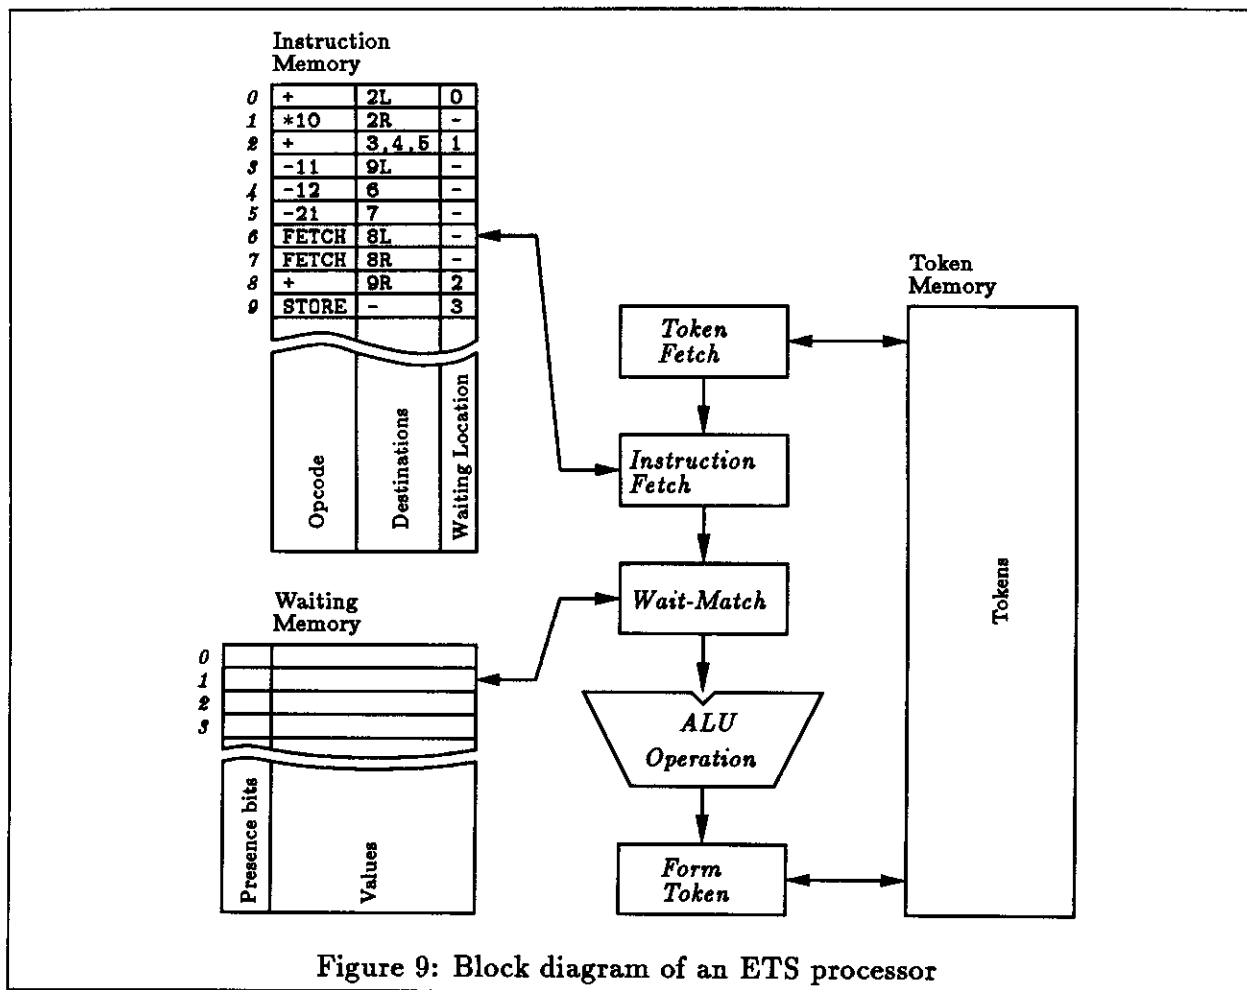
Instruction Memory

| | | | |
|---|---|---|---|
| 0 | + | 2L | 0 |
| 1 | *10 | 2R | - |
| 2 | + | 3,4,5 | 1 |
| 3 | -11 | 9L | - |
| 4 | -12 | 6 | - |
| 5 | -21 | 7 | - |
| 6 | FETCH | 8L | - |
| 7 | FETCH | 8R | - |
| 8 | + | 9R | 2 |
| 9 | STORE | - | 3 |

Opcode
Destinations
Waiting Location

Token Memory

Token Fetch

Instruction Fetch

Wait-Match

ALU Operation

Form Token

Tokens

Waiting Memory

0
1
2
3

Presence bits
Values

Figure 9: Block diagram of an ETS processor